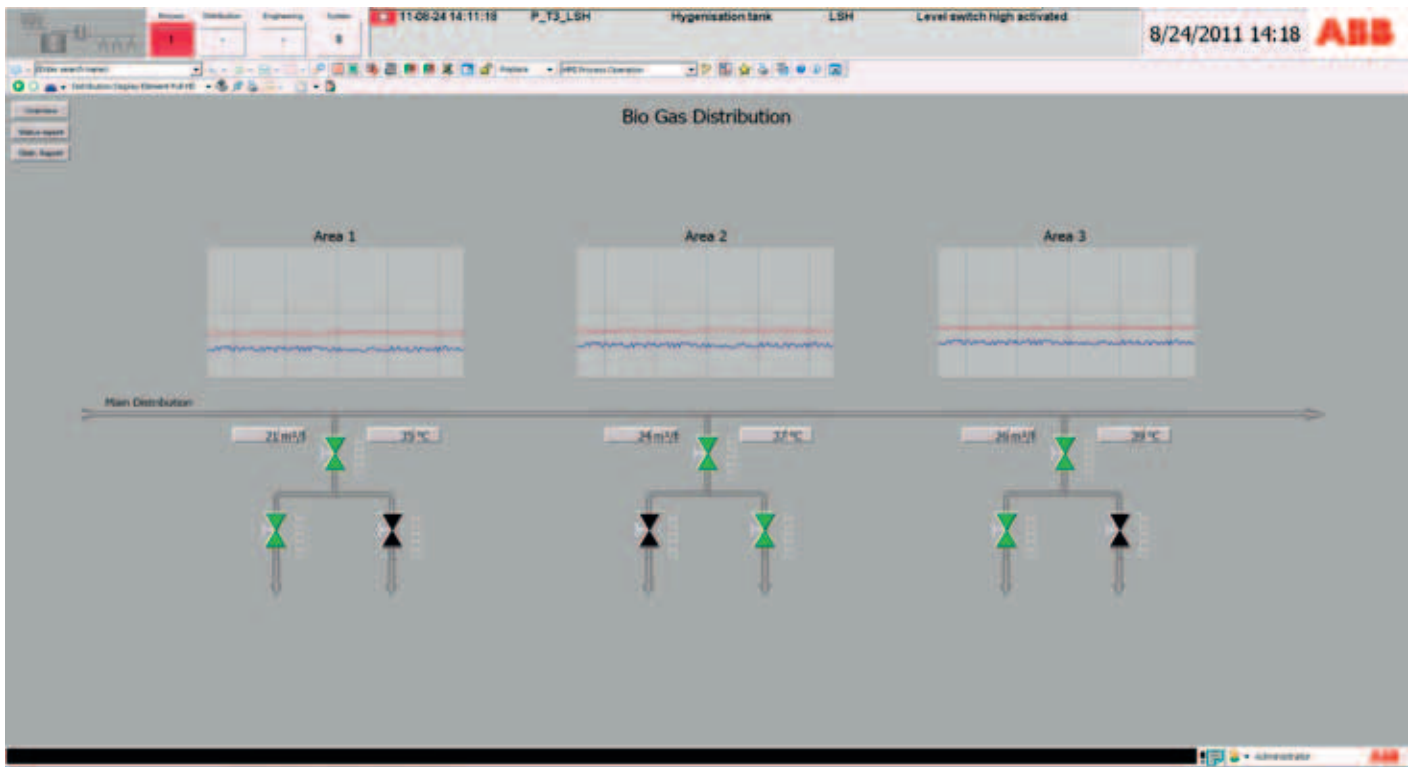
Biogas | Distribution | Engineering | System
1 | 8

11-08-24 14:11:18 P_T3_LSH Hygenisation tank LSH Level switch high activated

8/24/2011 14:18 ABB

Enter search name

Process | HPE Process Operation

Distribution Display Element Full HD

Overview
Status report
Stat. Report

Bio Gas Distribution

Area 1

Area 2

Area 3

Main Distribution

21 m³/l | 35 °C

24 m³/l | 37 °C

26 m³/l | 39 °C

Administrator

ABB